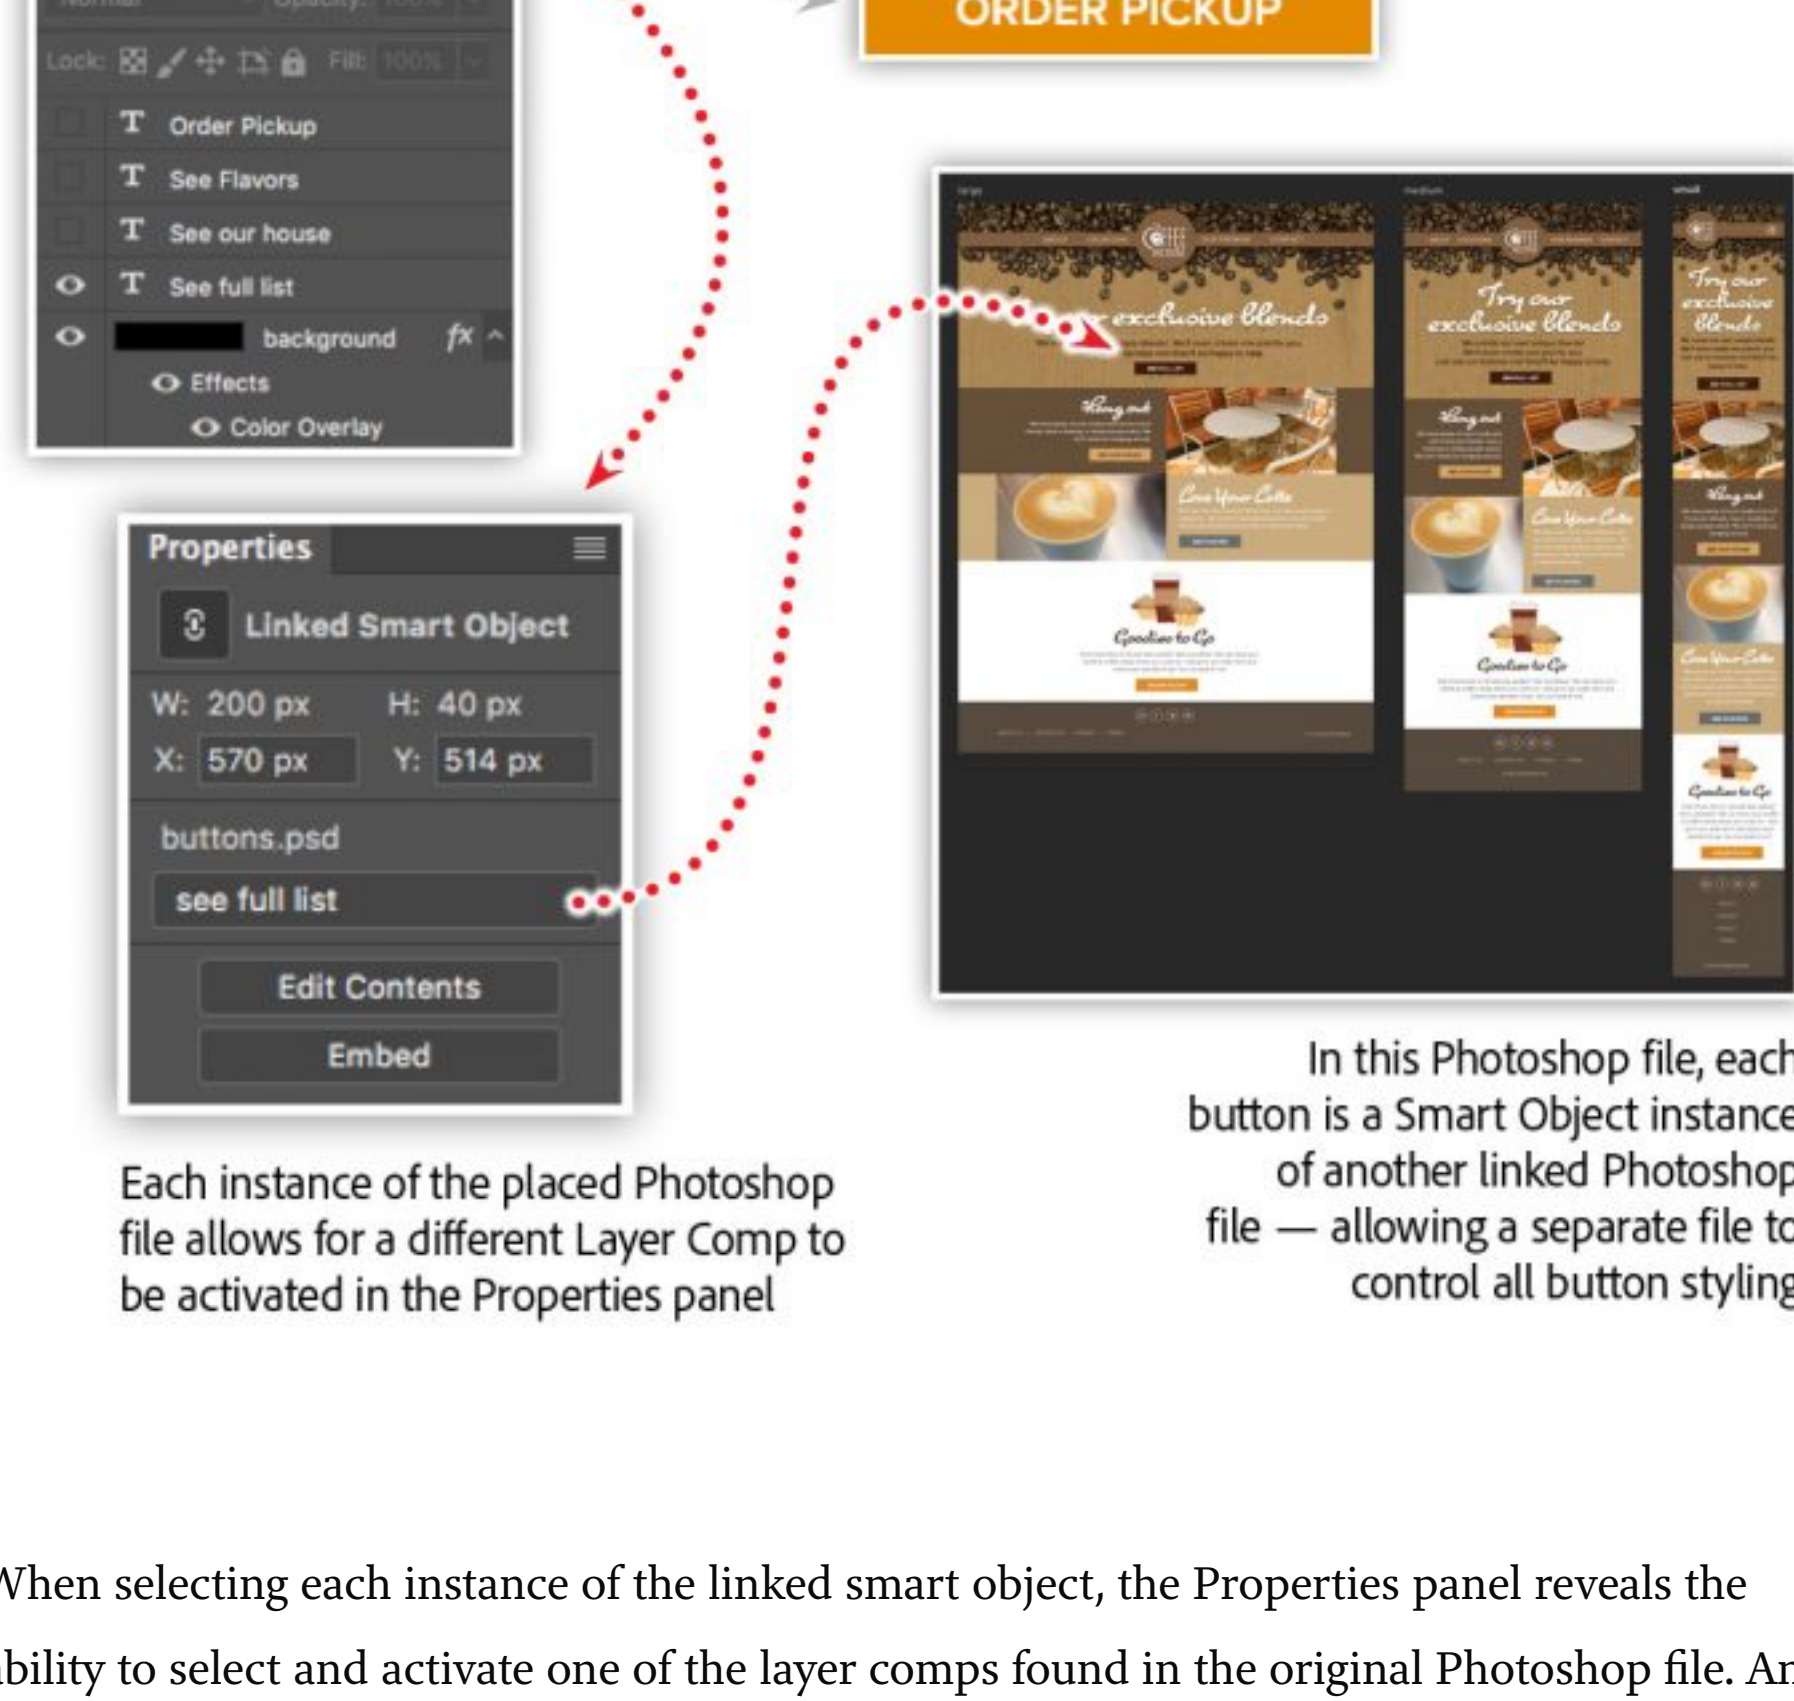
ORDER PICKUP

Lock: Fill: 100%

Order Pickup

See Flavors

See our house

See full list

background

Effects

Color Overlay

Properties

Linked Smart Object

W: 200 px H: 40 px

X: 570 px Y: 514 px

buttons.psd

see full list

Edit Contents

Embed

exclusive Blends

Try our exclusive Blends

Try our exclusive Blends

Goodies to Go

Each instance of the placed Photoshop file allows for a different Layer Comp to be activated in the Properties panel

In this Photoshop file, each button is a Smart Object instance of another linked Photoshop file — allowing a separate file to control all button styling

When selecting each instance of the linked smart object, the Properties panel reveals the ability to select and activate one of the layer comps found in the original Photoshop file. An